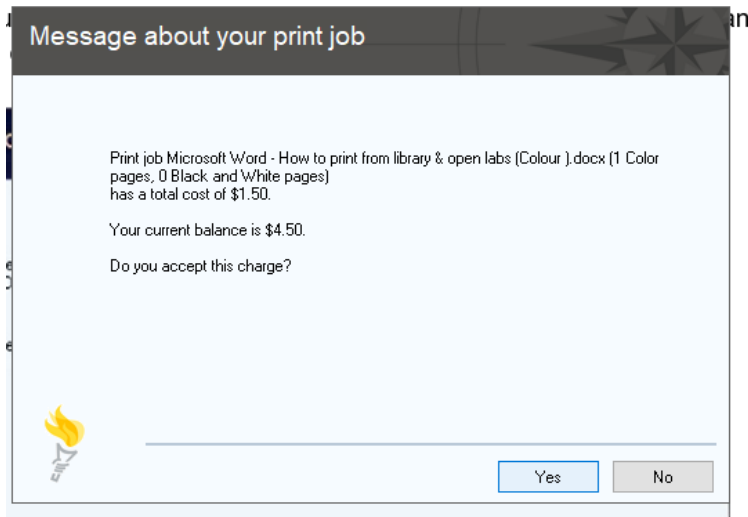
Message about your print job

Print job Microsoft Word - How to print from library & open labs (Colour ).docx (1 Color pages, 0 Black and White pages) has a total cost of $1.50.

Your current balance is $4.50.

Do you accept this charge?

Yes

No